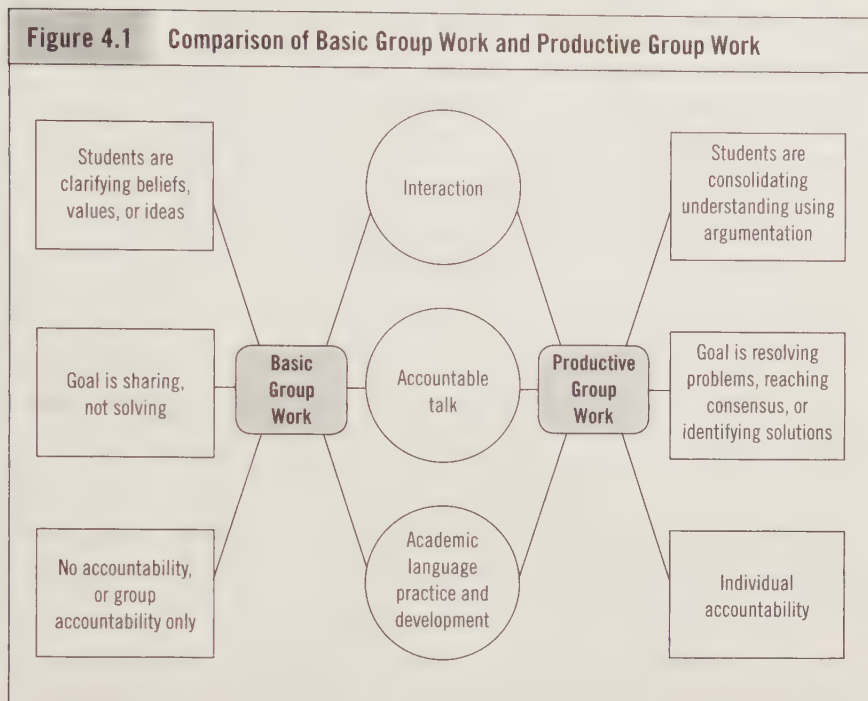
Figure 4.1 Comparison of Basic Group Work and Productive Group Work

Students are clarifying beliefs, values, or ideas

Goal is sharing, not solving

No accountability, or group accountability only

Basic Group Work

Interaction

Accountable talk

Academic language practice and development

Productive Group Work

Students are consolidating understanding using argumentation

Goal is resolving problems, reaching consensus, or identifying solutions

Individual accountability